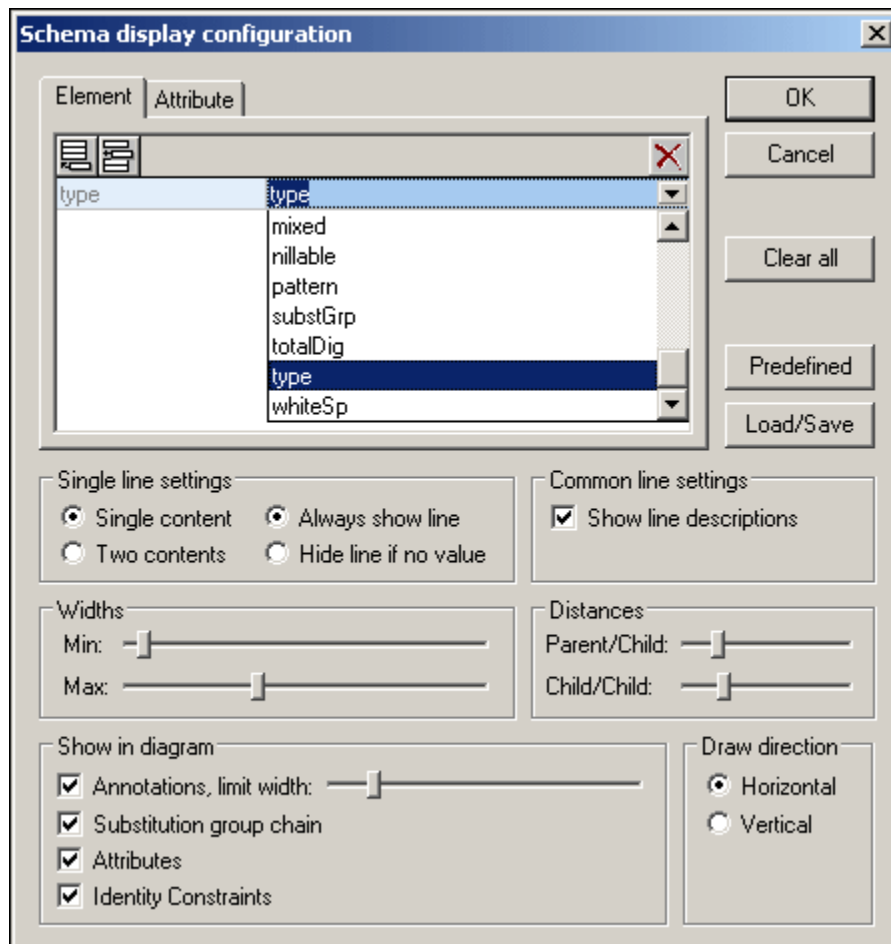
Schema display configuration

Element
Attribute

OK
Cancel
Clear all
Predefined
Load/Save

type
type
mixed
nillable
pattern
substGrp
totalDig
type
whiteSp

Single line settings
Single content
Two contents
Always show line
Hide line if no value

Common line settings
Show line descriptions

Widths
Min:
Max:

Distances
Parent/Child:
Child/Child:

Show in diagram
Annotations, limit width:
Substitution group chain
Attributes
Identity Constraints

Draw direction
Horizontal
Vertical